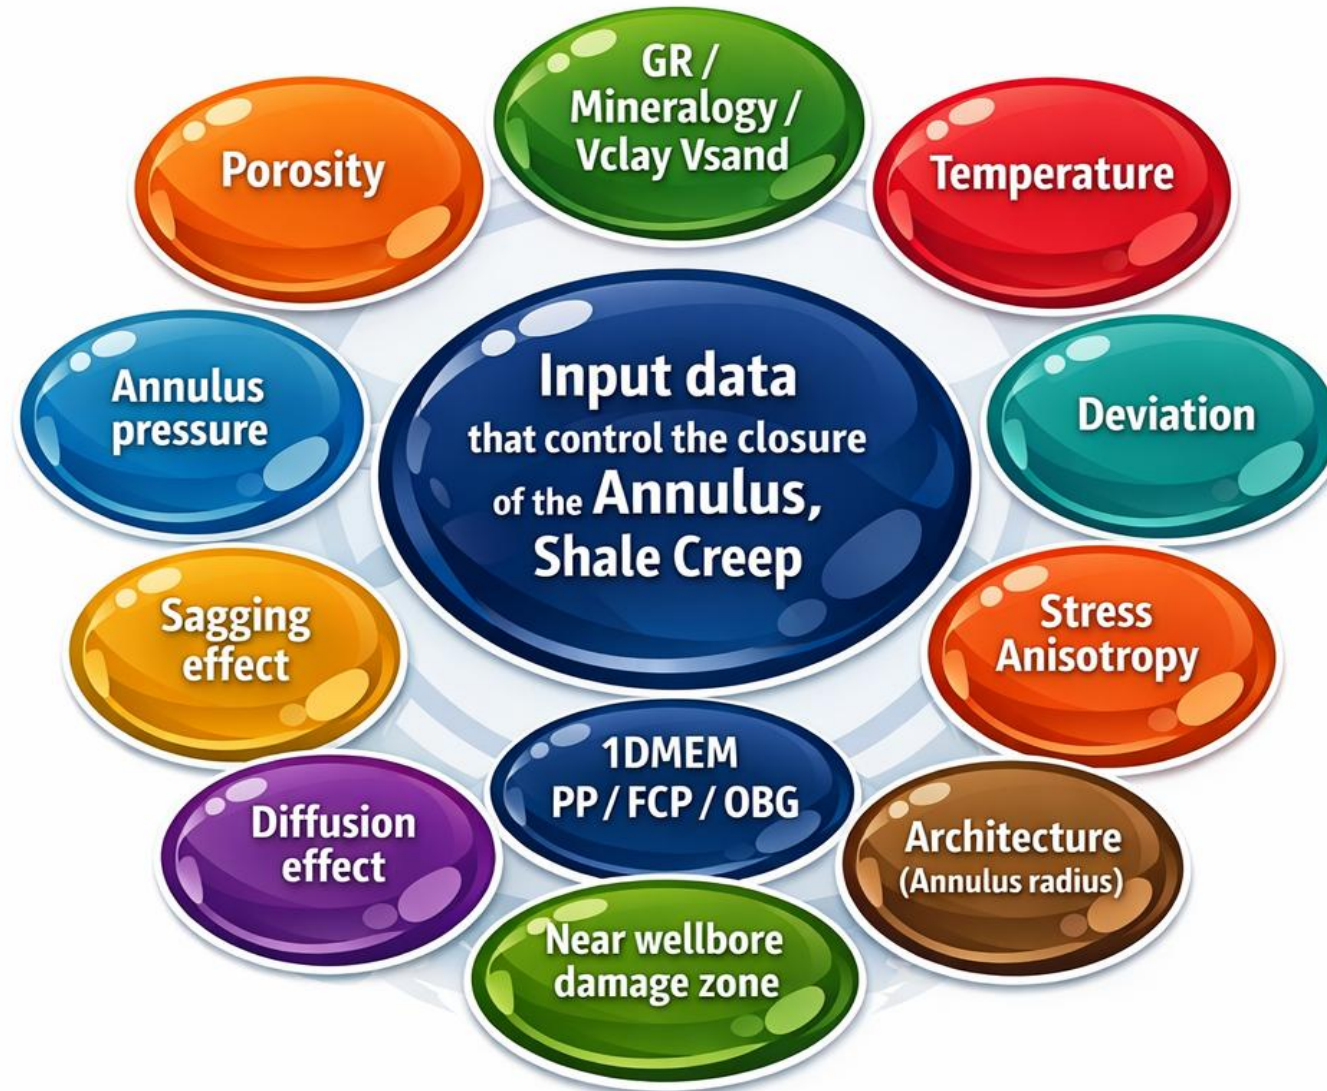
Input data that control the closure of the Annulus, Shale Creep

GR / Mineralogy / Vclay Vsand

Temperature

Deviation

Stress Anisotropy

Architecture (Annulus radius)

Near wellbore damage zone

1DMEM PP / FCP / OBG

Diffusion effect

Sagging effect

Annulus pressure

Porosity